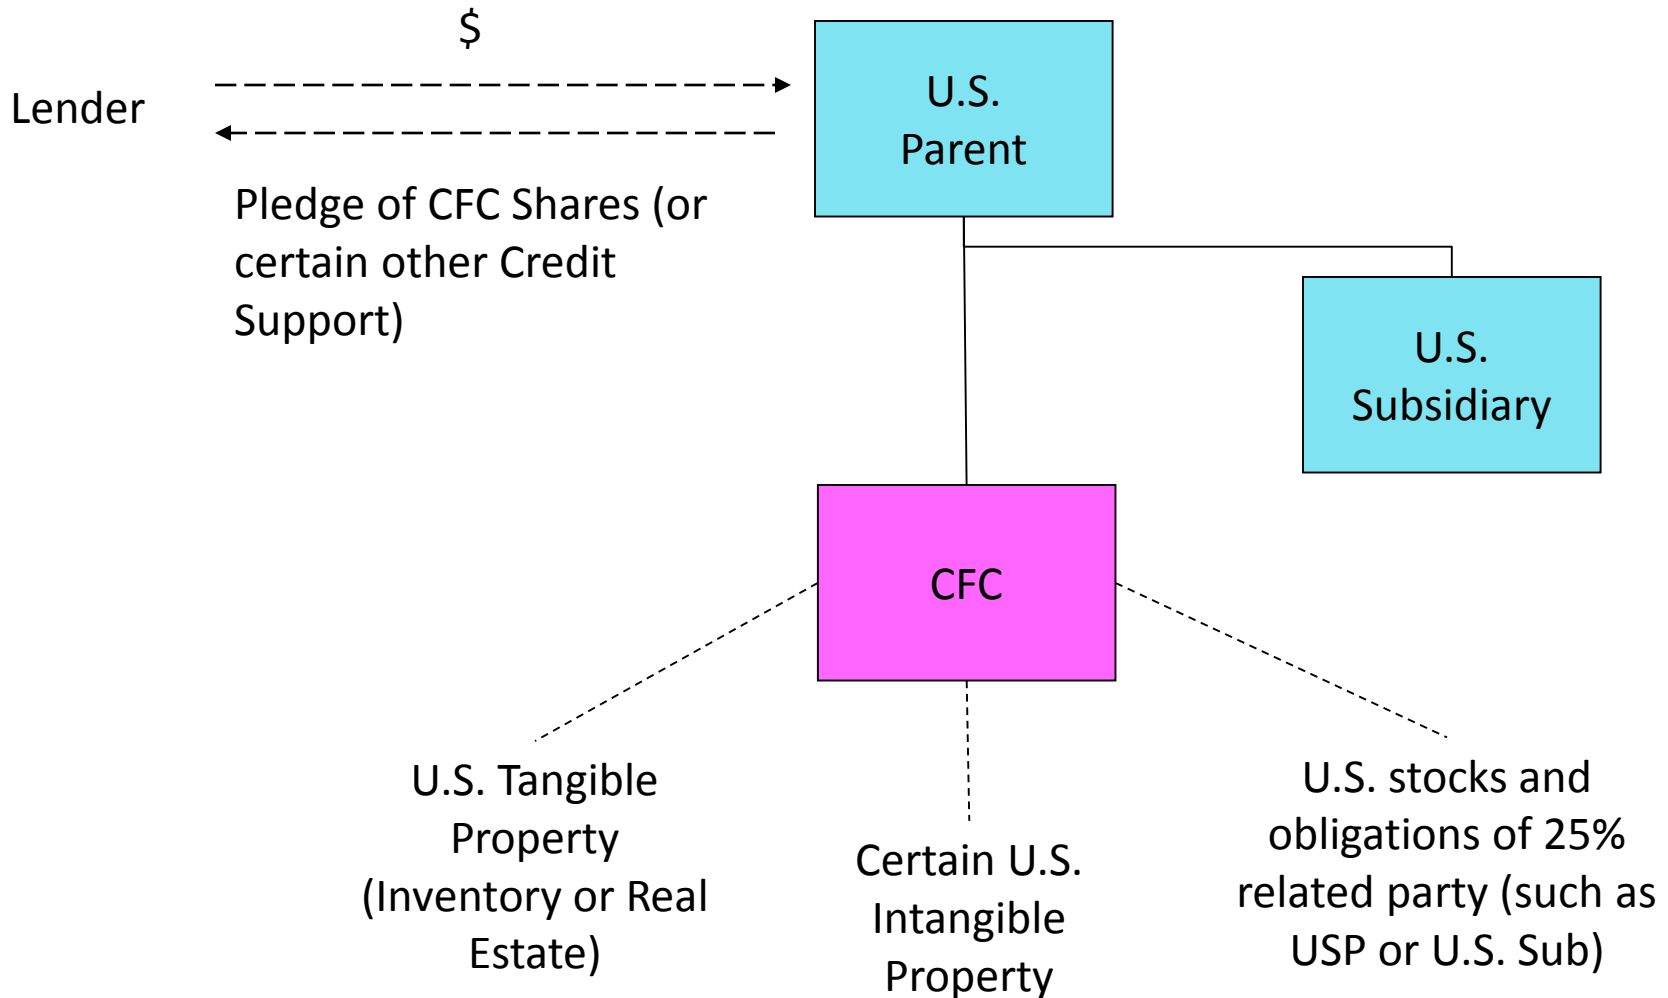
$

Lender

Pledge of CFC Shares (or certain other Credit Support)

U.S. Parent

U.S. Subsidiary

CFC

U.S. Tangible Property (Inventory or Real Estate)

Certain U.S. Intangible Property

U.S. stocks and obligations of 25% related party (such as USP or U.S. Sub)